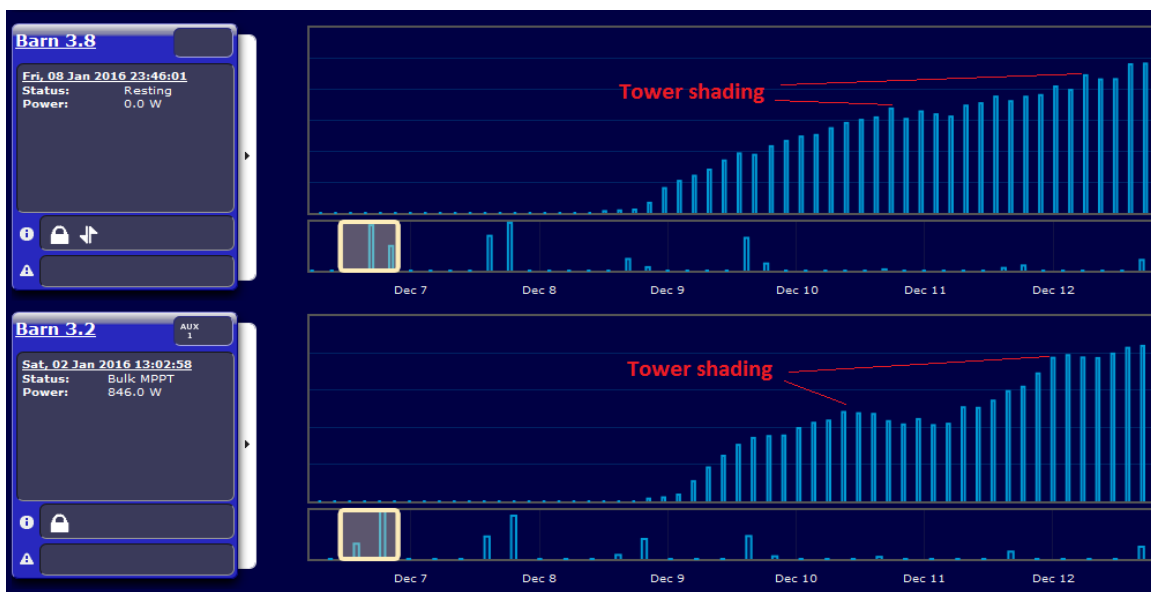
Barn 3.8

Fri, 08 Jan 2016 23:46:01
Status: Resting
Power: 0.0 W

Tower shading

Dec 7 Dec 8 Dec 9 Dec 10 Dec 11 Dec 12

Barn 3.2

AUX 1

Sat, 02 Jan 2016 13:02:58
Status: Bulk MPPT
Power: 846.0 W

Tower shading

Dec 7 Dec 8 Dec 9 Dec 10 Dec 11 Dec 12